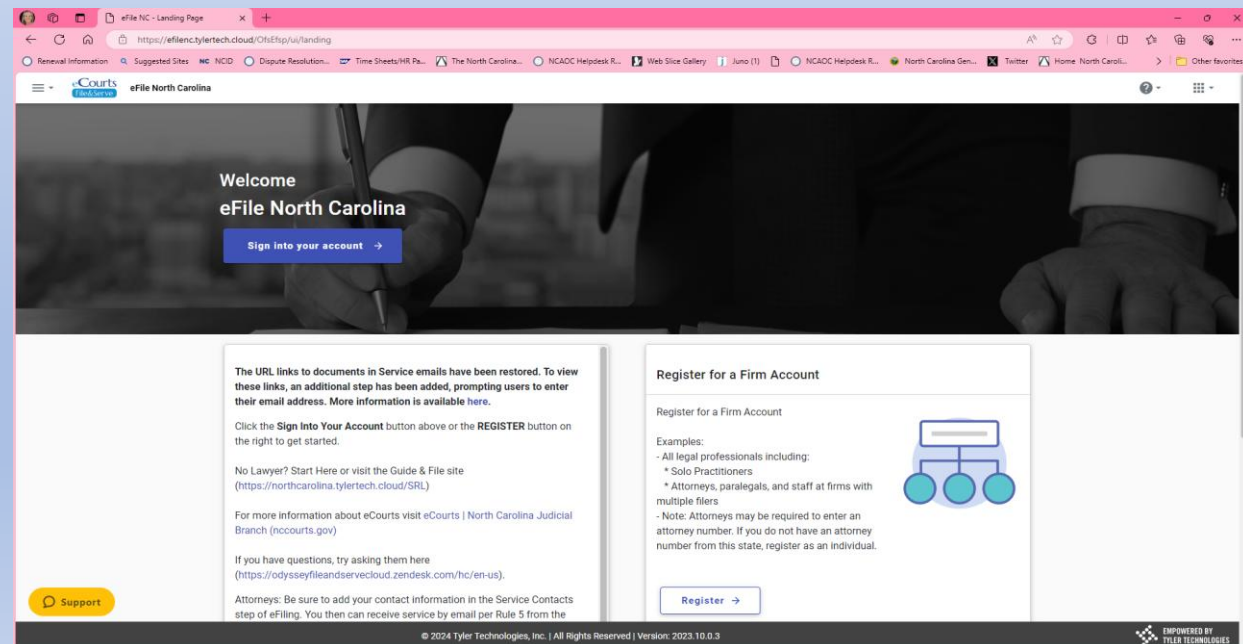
eFile NC - Landing Page

https://efilenc.tylertech.cloud/OfsEfsp/ui/landing

Renewal Information | Suggested Sites | NCID | Dispute Resolution... | Time Sheets/HR Pa... | The North Carolina... | NCAOC Helpdesk R... | Web Slice Gallery | Juno (1) | NCAOC Helpdesk R... | North Carolina Gen... | Twitter | Home North Caroli... | Other favorites

eCourts File&Serve eFile North Carolina

Welcome
eFile North Carolina

Sign into your account →

The URL links to documents in Service emails have been restored. To view these links, an additional step has been added, prompting users to enter their email address. More information is available here.

Click the Sign Into Your Account button above or the REGISTER button on the right to get started.

No Lawyer? Start Here or visit the Guide & File site (https://northcarolina.tylertech.cloud/SRL)

For more information about eCourts visit eCourts | North Carolina Judicial Branch (nccourts.gov)

If you have questions, try asking them here (https://odysseyfileandservecloud.zendesk.com/hc/en-us).

Attorneys: Be sure to add your contact information in the Service Contacts step of eFiling. You then can receive service by email per Rule 5 from the

Register for a Firm Account

Register for a Firm Account

Examples:
- All legal professionals including:
* Solo Practitioners
* Attorneys, paralegals, and staff at firms with multiple filers
- Note: Attorneys may be required to enter an attorney number. If you do not have an attorney number from this state, register as an individual.

Register →

Support

© 2024 Tyler Technologies, Inc. | All Rights Reserved | Version: 2023.10.0.3

EMPOWERED BY TYLER TECHNOLOGIES